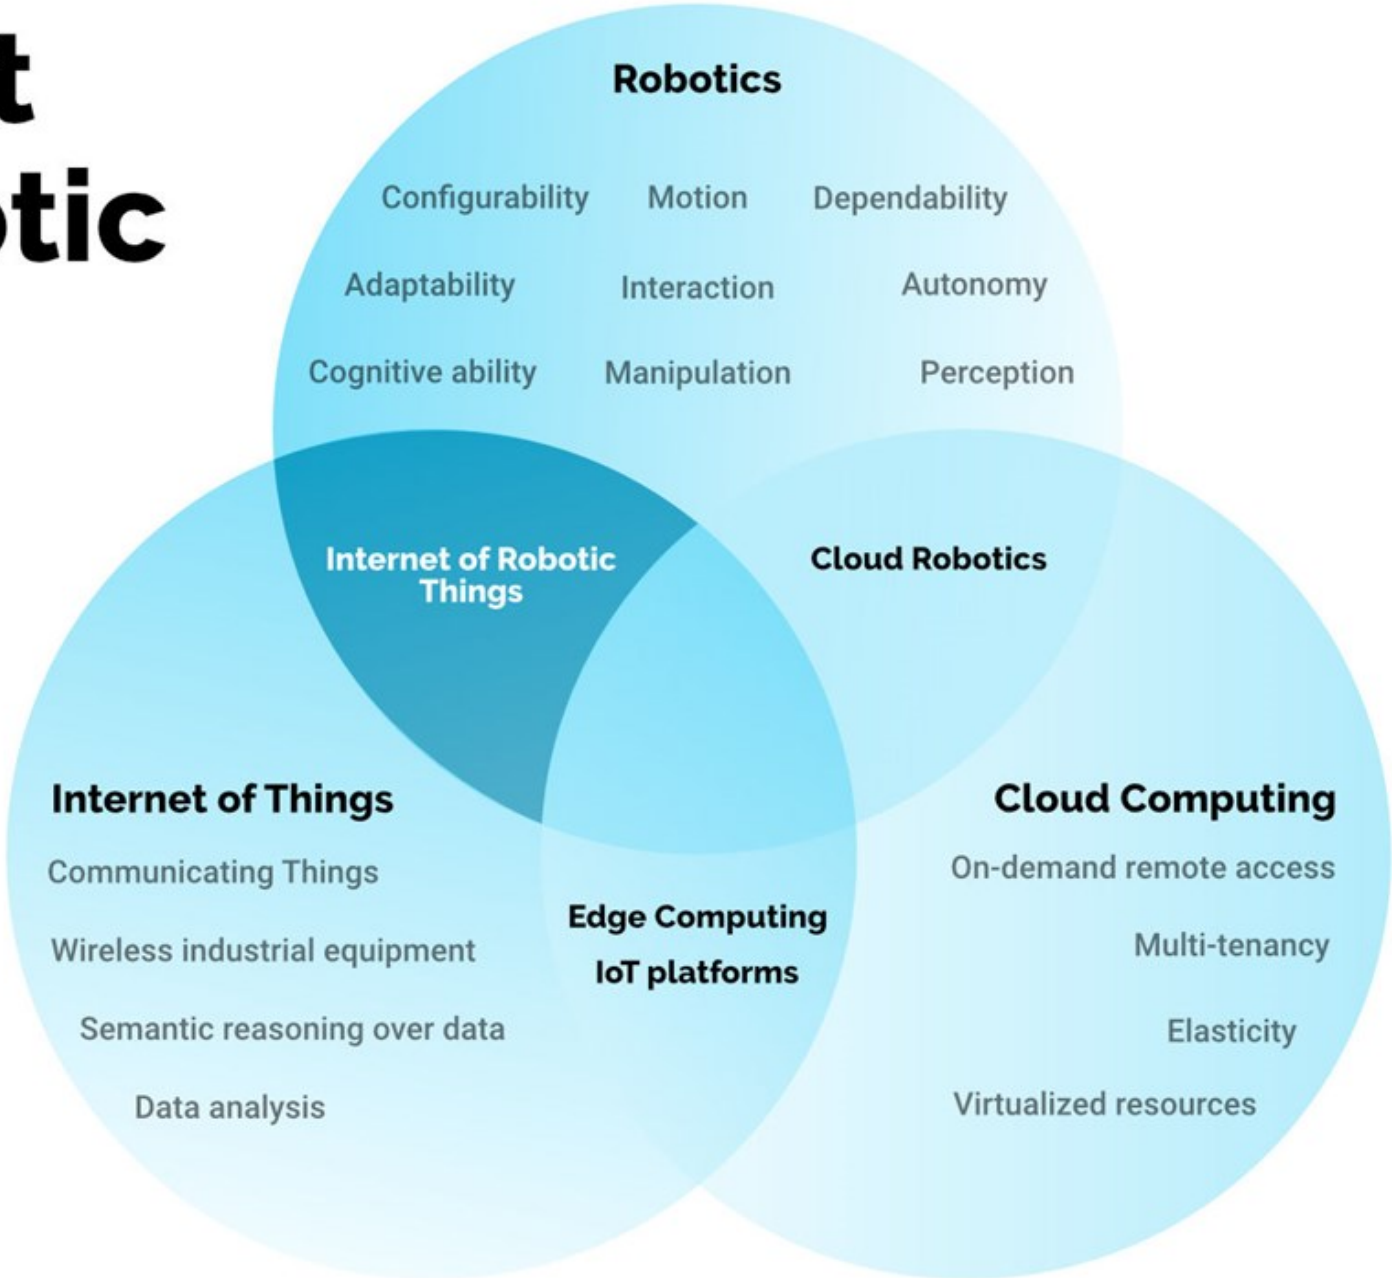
t
tic

Robotics

Configurability Motion Dependability

Adaptability Interaction Autonomy

Cognitive ability Manipulation Perception

Internet of Robotic Things

Cloud Robotics

Internet of Things

Communicating Things

Wireless industrial equipment

Semantic reasoning over data

Data analysis

Edge Computing

IoT platforms

Cloud Computing

On-demand remote access

Multi-tenancy

Elasticity

Virtualized resources